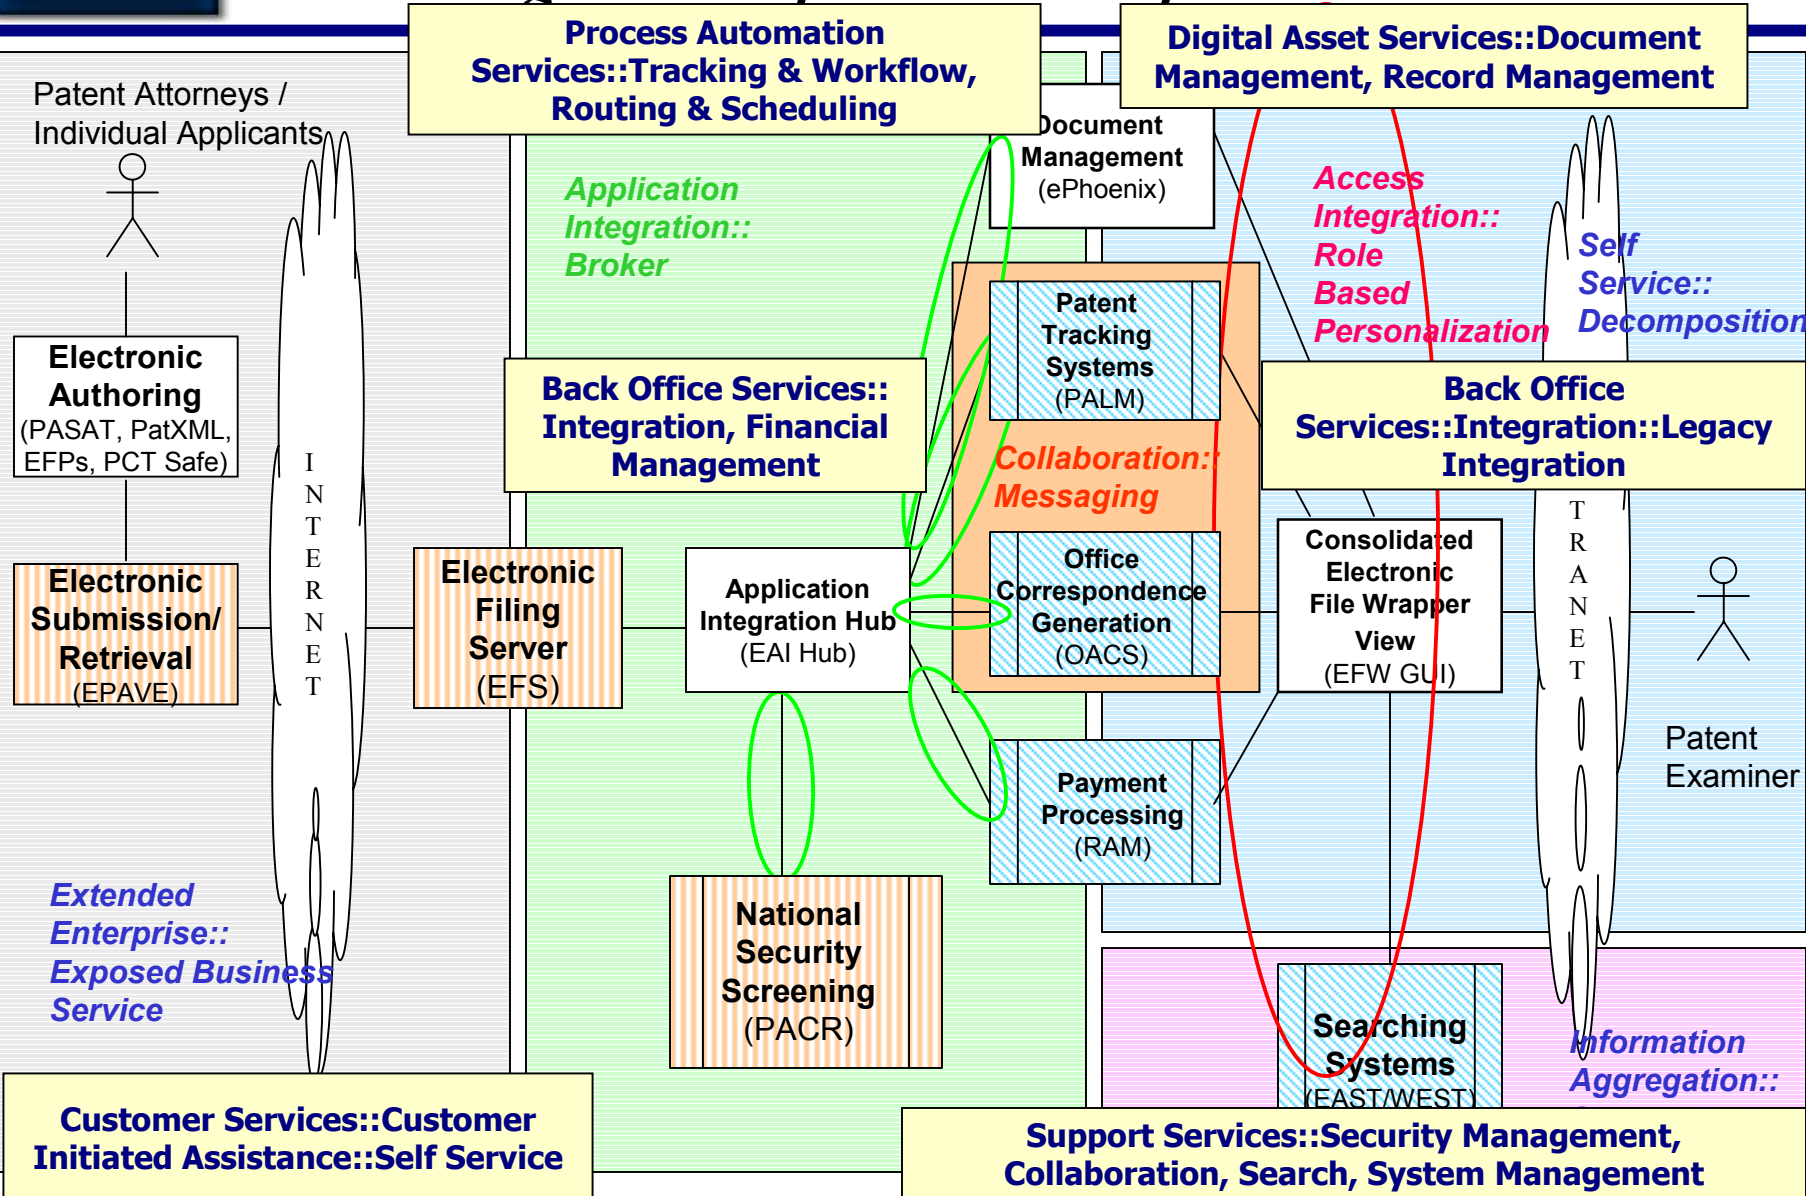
Process Automation Services::Tracking & Workflow, Routing & Scheduling

Digital Asset Services::Document Management, Record Management

Patent Attorneys / Individual Applicants

Document Management (ePhoenix)

Application Integration:: Broker

Access Integration:: Role Based Personalization

Self Service:: Decomposition

Patent Tracking Systems (PALM)

Electronic Authoring (PASAT, PatXML, EFPs, PCT Safe)

Back Office Services:: Integration, Financial Management

Back Office Services::Integration::Legacy Integration

I N T E R N E T

Collaboration:: Messaging

T R A N E T

Consolidated Electronic File Wrapper View (EFW GUI)

Electronic Submission/ Retrieval (EPAVE)

Electronic Filing Server (EFS)

Application Integration Hub (EAI Hub)

Office Correspondence Generation (OACS)

Patent Examiner

Payment Processing (RAM)

Extended Enterprise:: Exposed Business Service

National Security Screening (PACR)

Searching Systems (EAST/WEST)

Information Aggregation::

Customer Services::Customer Initiated Assistance::Self Service

Support Services::Security Management, Collaboration, Search, System Management